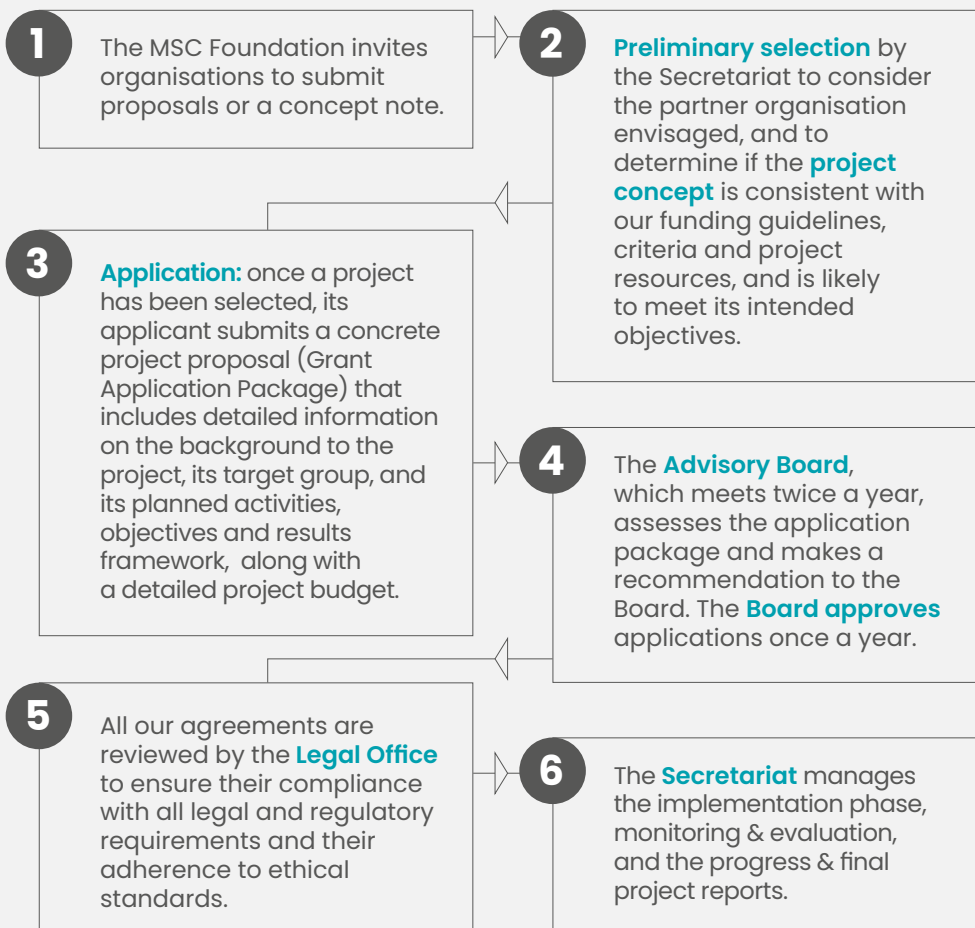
1

The MSC Foundation invites organisations to submit proposals or a concept note.

2

Preliminary selection by the Secretariat to consider the partner organisation envisaged, and to determine if the project concept is consistent with our funding guidelines, criteria and project resources, and is likely to meet its intended objectives.

3

Application: once a project has been selected, its applicant submits a concrete project proposal (Grant Application Package) that includes detailed information on the background to the project, its target group, and its planned activities, objectives and results framework, along with a detailed project budget.

4

The Advisory Board, which meets twice a year, assesses the application package and makes a recommendation to the Board. The Board approves applications once a year.

5

All our agreements are reviewed by the Legal Office to ensure their compliance with all legal and regulatory requirements and their adherence to ethical standards.

6

The Secretariat manages the implementation phase, monitoring & evaluation, and the progress & final project reports.